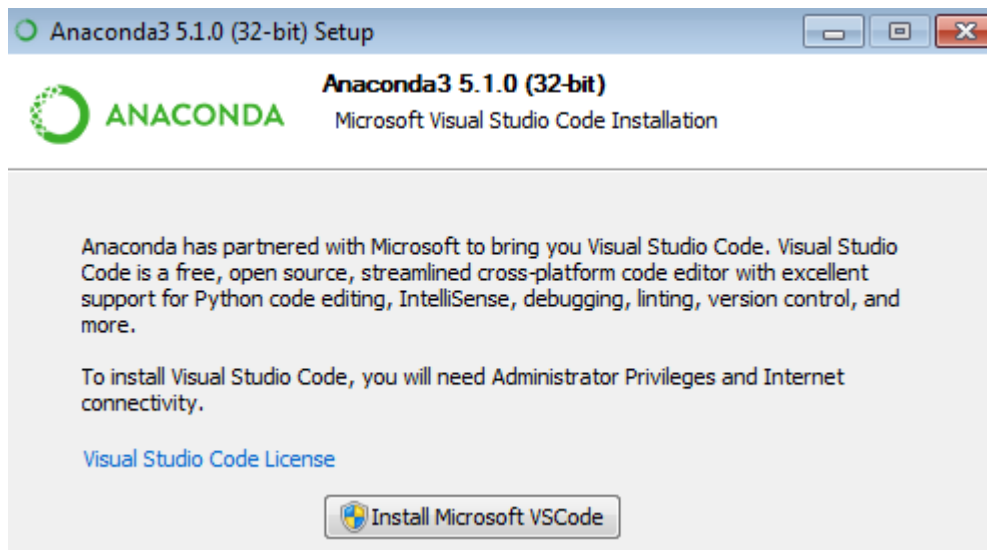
Anaconda3 5.1.0 (32-bit) Setup

ANACONDA

Anaconda3 5.1.0 (32-bit)
Microsoft Visual Studio Code Installation

Anaconda has partnered with Microsoft to bring you Visual Studio Code. Visual Studio Code is a free, open source, streamlined cross-platform code editor with excellent support for Python code editing, IntelliSense, debugging, linting, version control, and more.

To install Visual Studio Code, you will need Administrator Privileges and Internet connectivity.

Visual Studio Code License

Install Microsoft VSCode